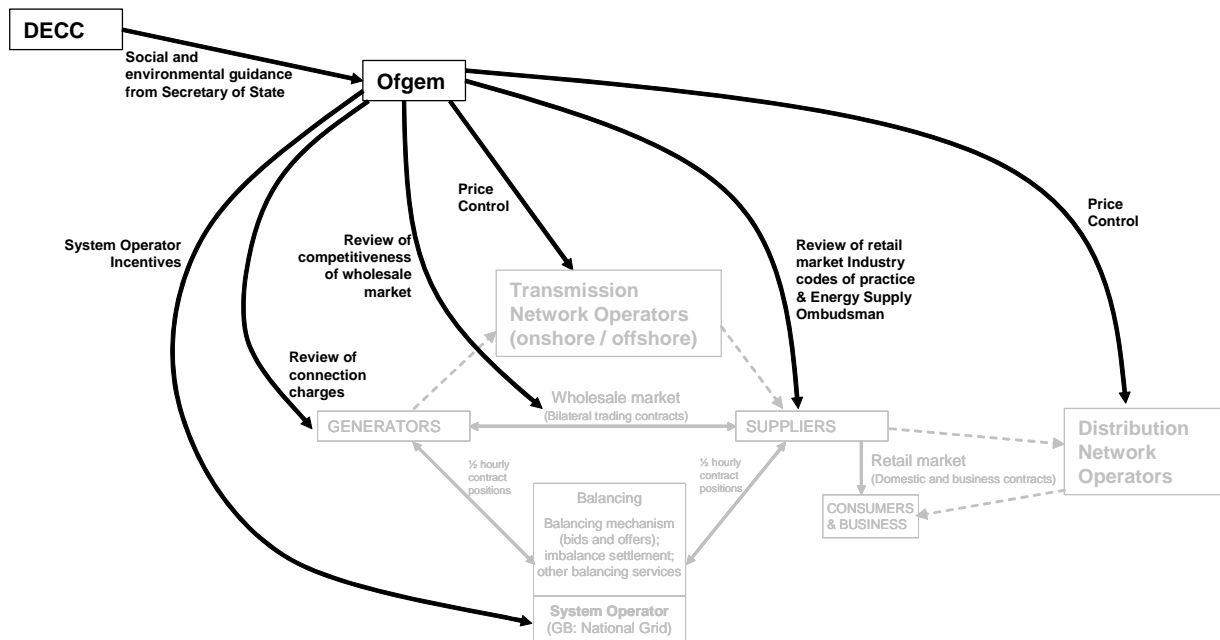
DECC

Social and environmental guidance from Secretary of State

Ofgem

Price Control

Price Control

System Operator Incentives

Review of competitiveness of wholesale market

Review of retail market Industry codes of practice & Energy Supply Ombudsman

Transmission Network Operators (onshore / offshore)

Review of connection charges

Wholesale market (Bilateral trading contracts)

GENERATORS

SUPPLIERS

Distribution Network Operators

½ hourly contract positions

½ hourly contract positions

Retail market (Domestic and business contracts)

Balancing

Balancing mechanism (bids and offers); imbalance settlement; other balancing services

CONSUMERS & BUSINESS

System Operator (GB: National Grid)